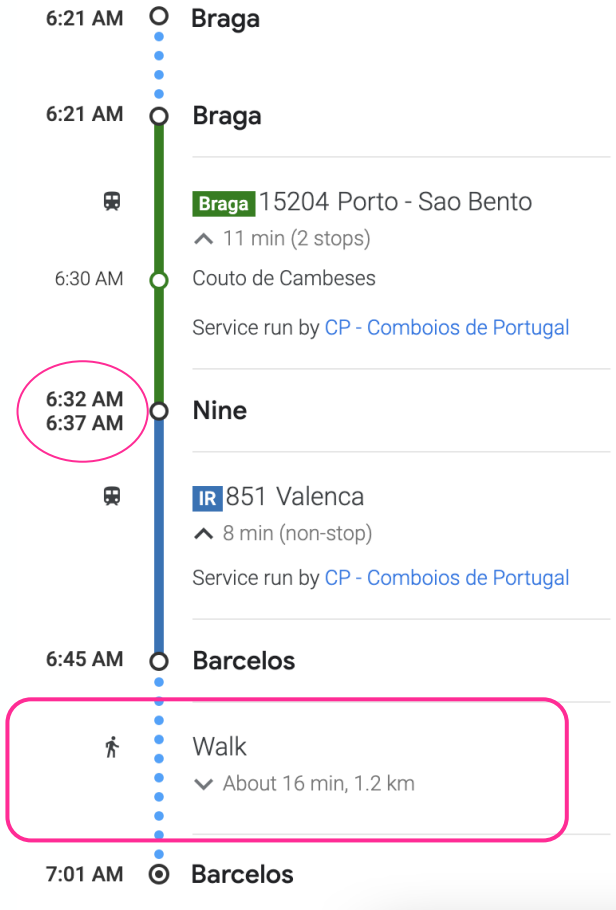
6:21 AM Braga

6:21 AM Braga

Braga 15204 Porto - Sao Bento
11 min (2 stops)

6:30 AM Couto de Cambeses

Service run by CP - Comboios de Portugal

6:32 AM
6:37 AM Nine

IR 851 Valenca
8 min (non-stop)

Service run by CP - Comboios de Portugal

6:45 AM Barcelos

Walk
About 16 min, 1.2 km

7:01 AM Barcelos